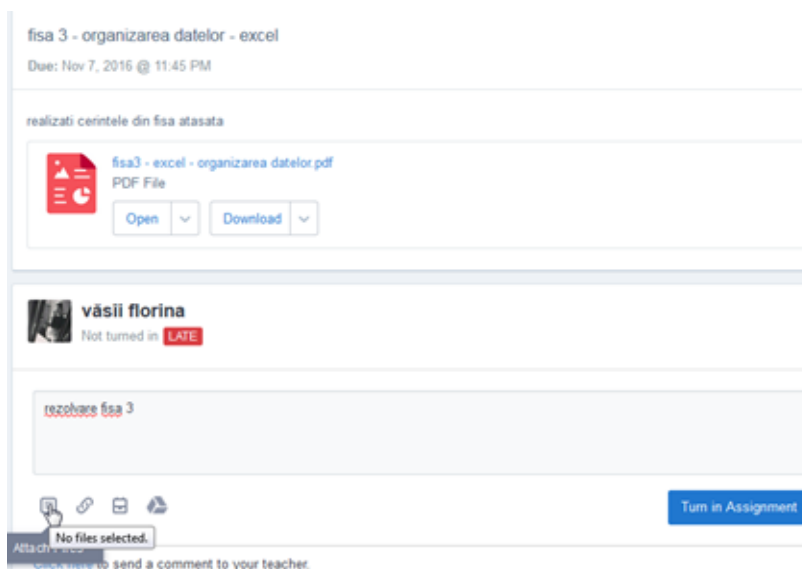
fisa 3 - organizarea datelor - excel
Due: Nov 7, 2016 @ 11:45 PM

realizati cerintele din fisa atasata

fisa3 - excel - organizarea datelor.pdf
PDF File
Open
Download

văsii florina
Not turned in LATE

rezolvare fisa 3

Turn in Assignment

No files selected.
Attach Files
Click here to send a comment to your teacher.